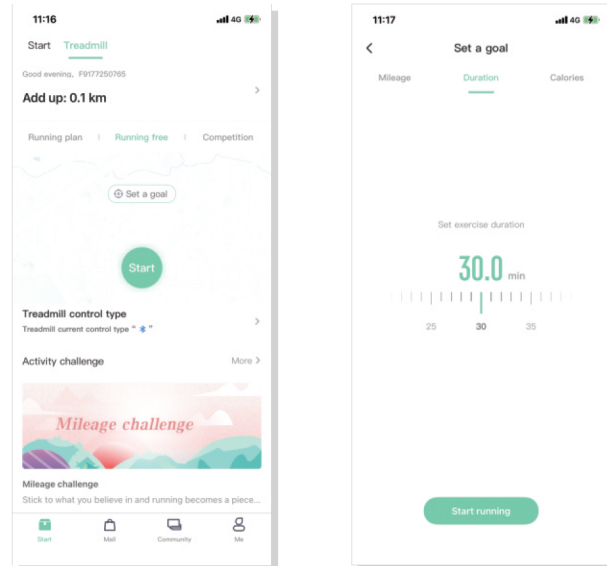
11:16
4G

Start Treadmill

Good evening, F9177250765

Add up: 0.1 km

Running plan | Running free | Competition

Set a goal

Start

Treadmill control type
Treadmill current control type " "

Activity challenge
More

Mileage challenge

Mileage challenge
Stick to what you believe in and running becomes a piece...

Start
Mall
Community
Me

11:17
4G

Set a goal

Mileage
Duration
Calories

Set exercise duration

30.0 min

25
30
35

Start running